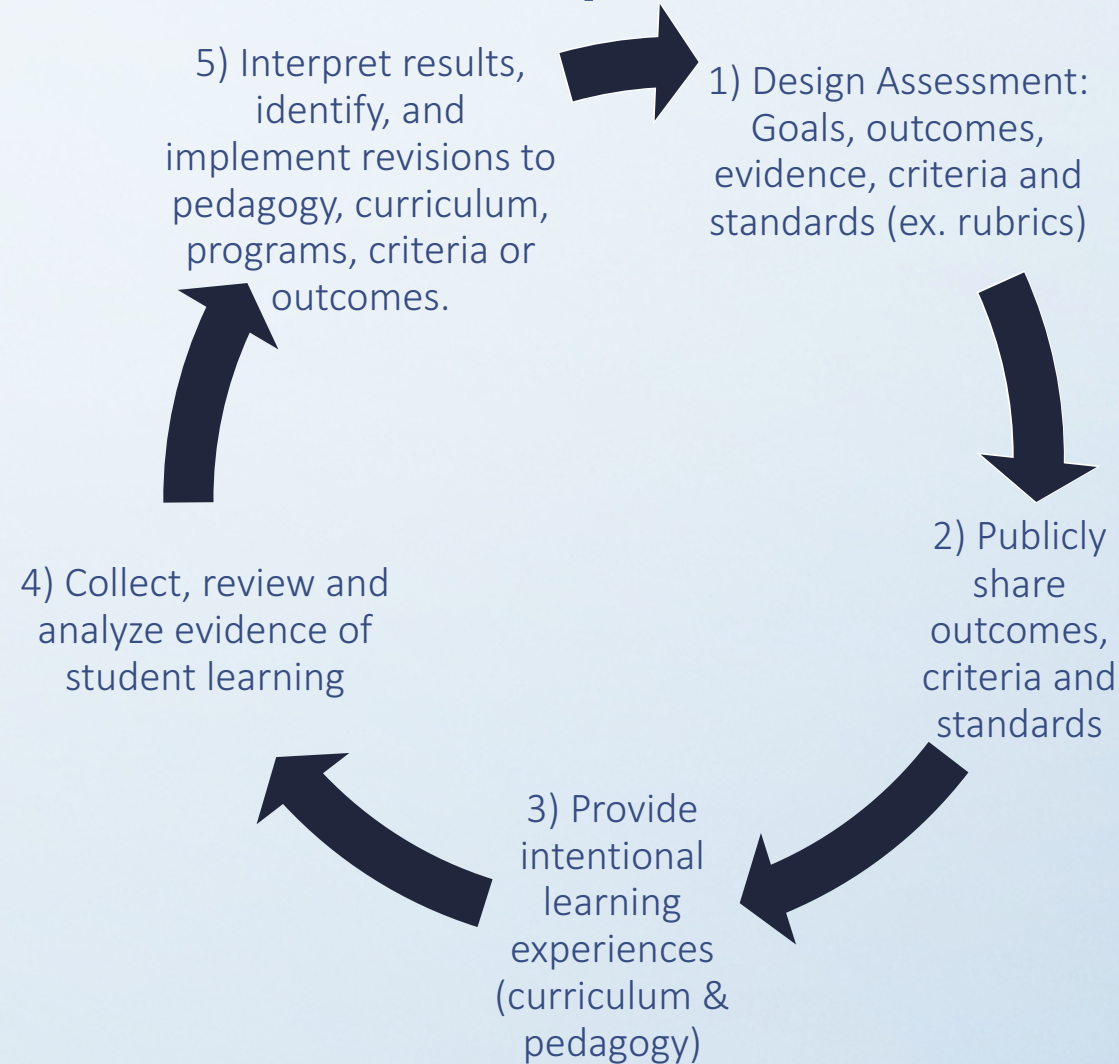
1) Design Assessment: Goals, outcomes, evidence, criteria and standards (ex. rubrics)

2) Publicly share outcomes, criteria and standards

3) Provide intentional learning experiences (curriculum & pedagogy)

4) Collect, review and analyze evidence of student learning

5) Interpret results, identify, and implement revisions to pedagogy, curriculum, programs, criteria or outcomes.